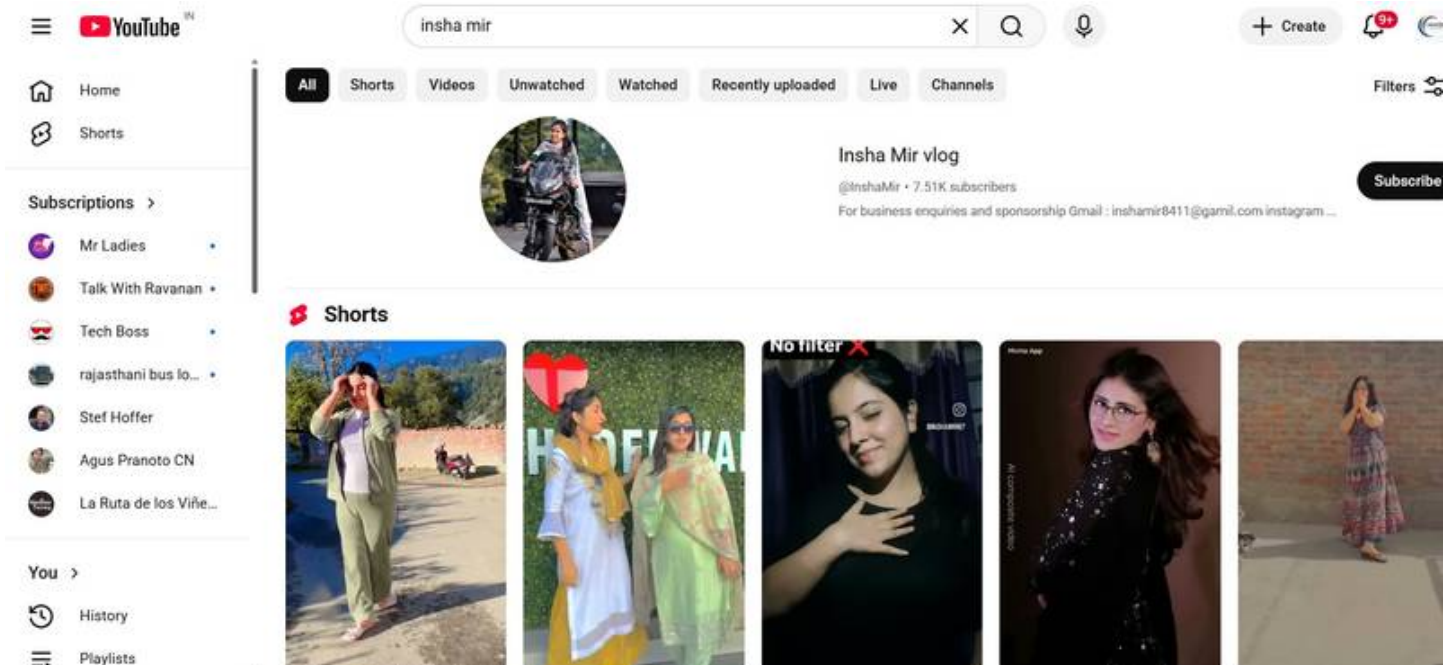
YouTube IN

insha mir

Create

9+

Home

Shorts

Subscriptions >

Mr Ladies

Talk With Ravanan

Tech Boss

rajasthani bus lo...

Stef Hoffer

Agus Pranoto CN

La Ruta de los Viñe...

You >

History

Playlists

All

Shorts

Videos

Unwatched

Watched

Recently uploaded

Live

Channels

Filters

Insha Mir vlog

@InshaMir • 7.51K subscribers

For business enquiries and sponsorship Gmail : inshamir8411@gamil.com instagram ...

Subscribe

Shorts

No filter

Moj App

AI composite video